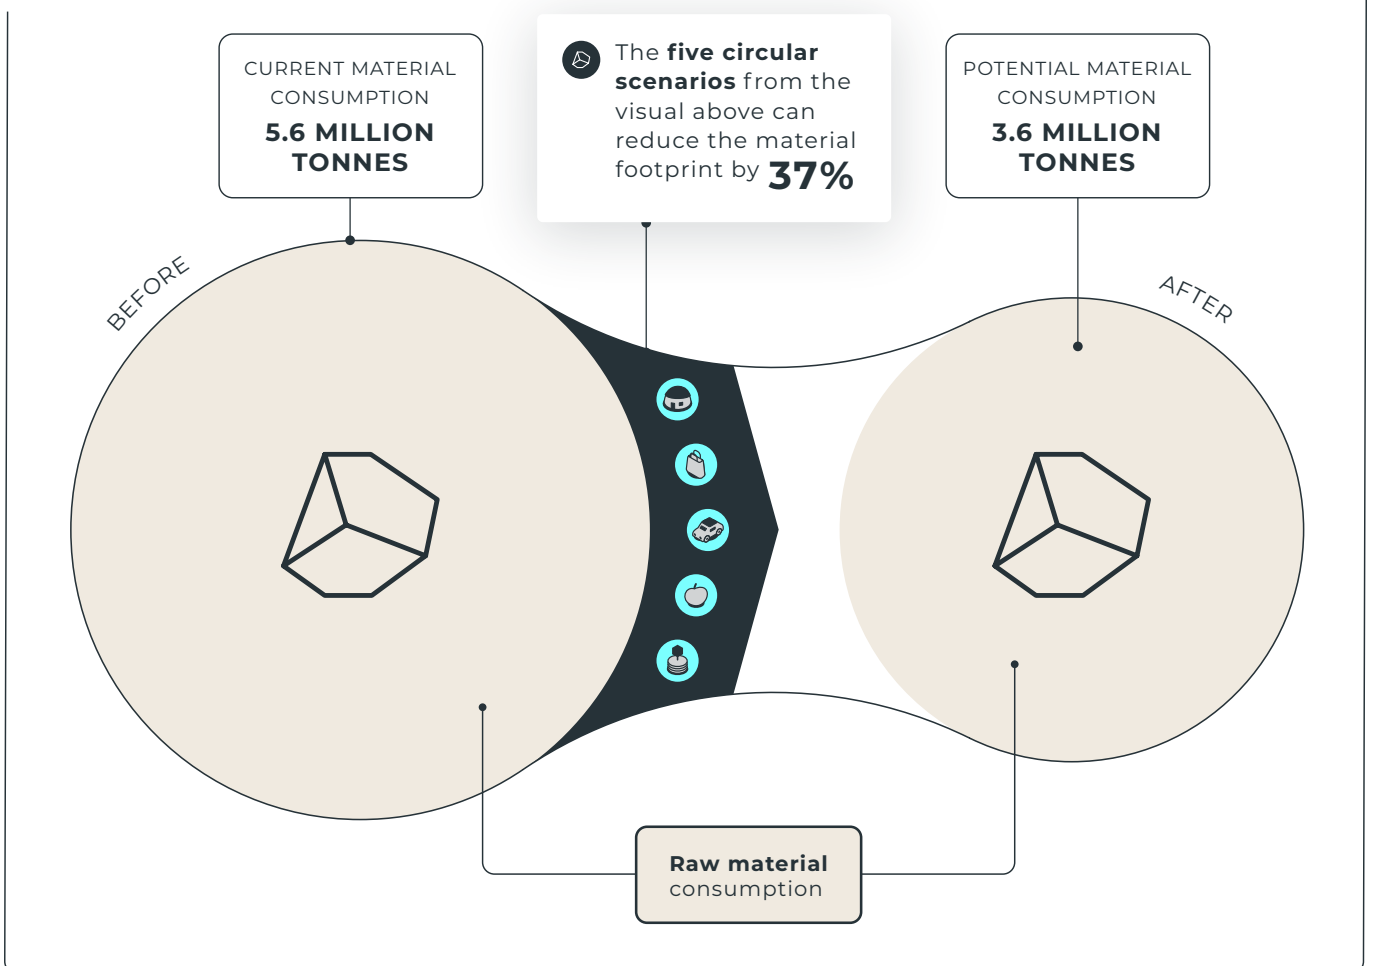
CURRENT MATERIAL CONSUMPTION
5.6 MILLION TONNES

The five circular scenarios from the visual above can reduce the material footprint by 37%

POTENTIAL MATERIAL CONSUMPTION
3.6 MILLION TONNES

BEFORE

AFTER

Raw material consumption